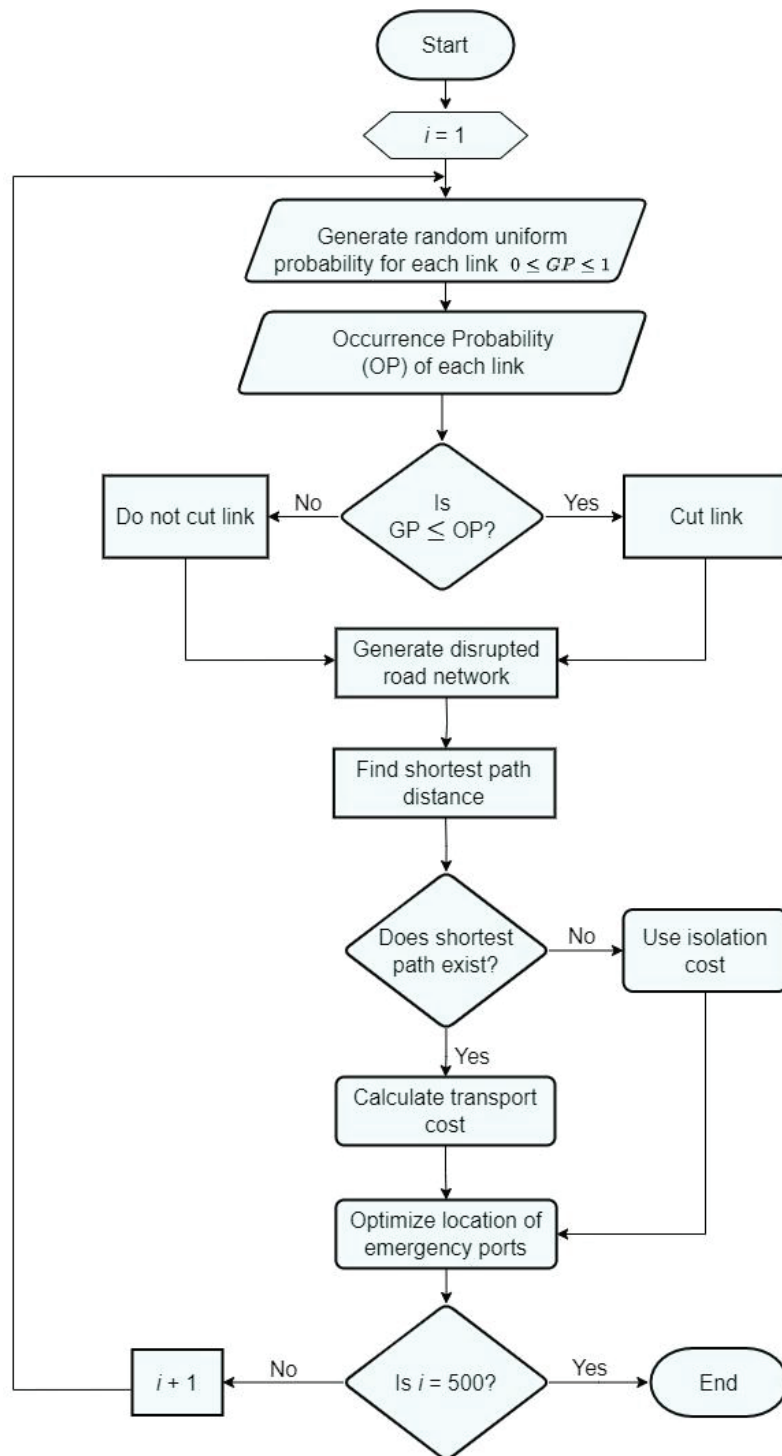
Start

$i = 1$

Generate random uniform probability for each link $0 \leq GP \leq 1$

Occurrence Probability (OP) of each link

Do not cut link

No

Is GP $\leq$ OP?

Yes

Cut link

Generate disrupted road network

Find shortest path distance

Does shortest path exist?

No

Use isolation cost

Yes

Calculate transport cost

Optimize location of emergency ports

$i + 1$

No

Is $i = 500$?

Yes

End